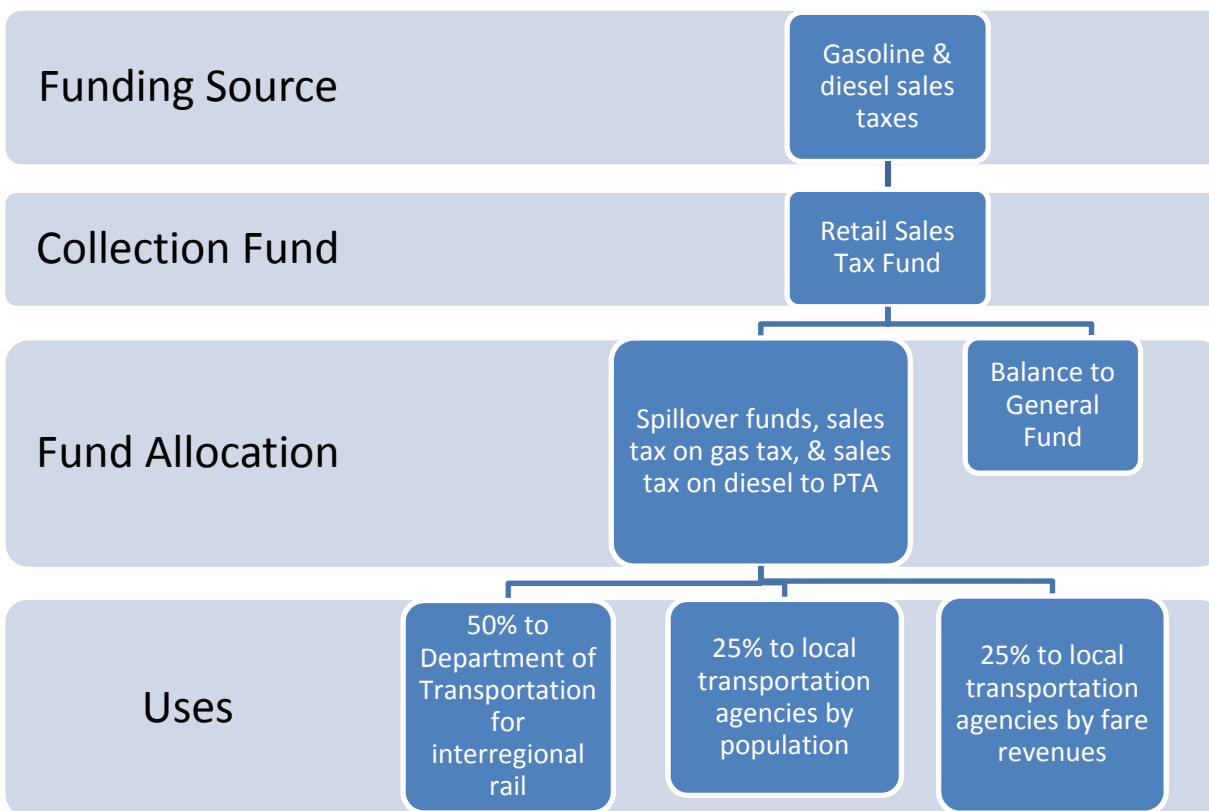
Funding Source

Gasoline & diesel sales taxes

Collection Fund

Retail Sales Tax Fund

Fund Allocation

Spillover funds, sales tax on gas tax, & sales tax on diesel to PTA

Balance to General Fund

Uses

50% to Department of Transportation for interregional rail

25% to local transportation agencies by population

25% to local transportation agencies by fare revenues